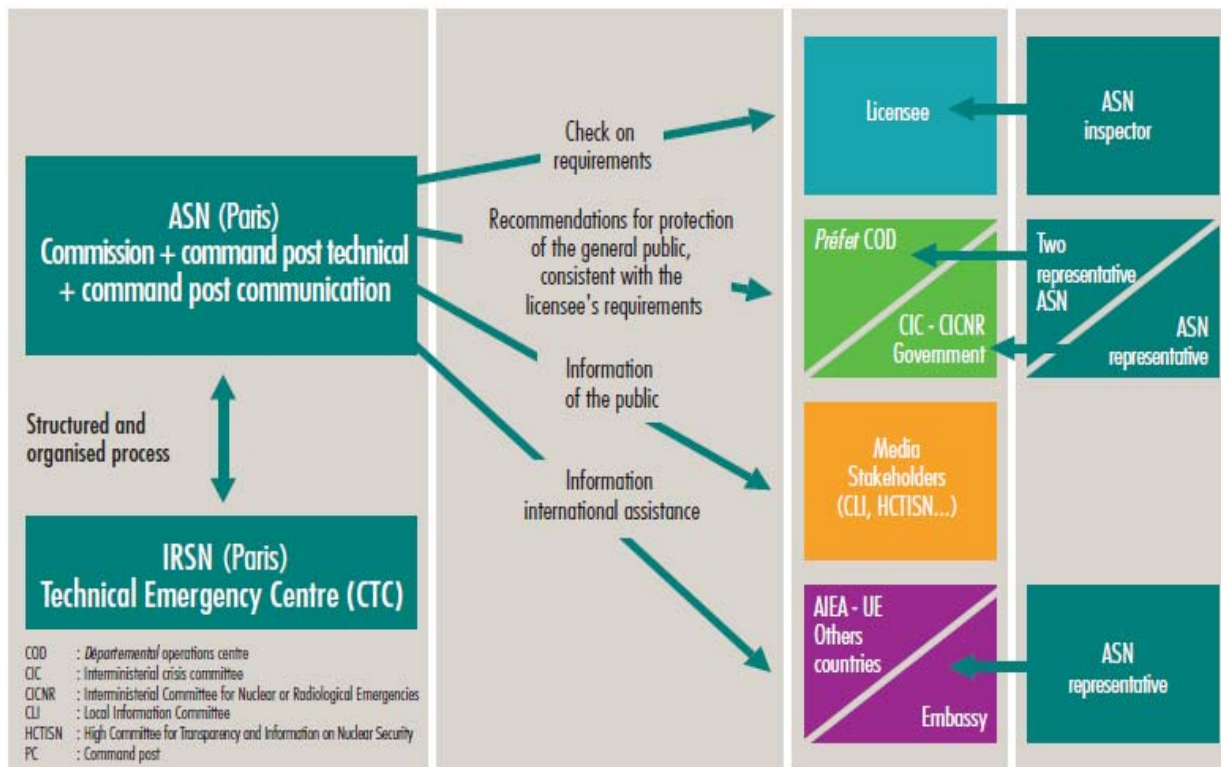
ASN (Paris)
Commission + command post technical + command post communication

Structured and organised process

IRSN (Paris)
Technical Emergency Centre (CTC)

COD : *Départemental* operations centre
CIC : Interministerial crisis committee
CICNR : Interministerial Committee for Nuclear or Radiological Emergencies
CLI : Local Information Committee
HCTISN : High Committee for Transparency and Information on Nuclear Security
PC : Command post

Check on requirements

Recommendations for protection of the general public, consistent with the licensee's requirements

Information of the public

Information international assistance

Licensee

ASN inspector

*Préfet* COD

CIC - CICNR Government

Two representative ASN

ASN representative

Media Stakeholders (CLI, HCTISN...)

AIEA - UE Others countries

Embassy

ASN representative